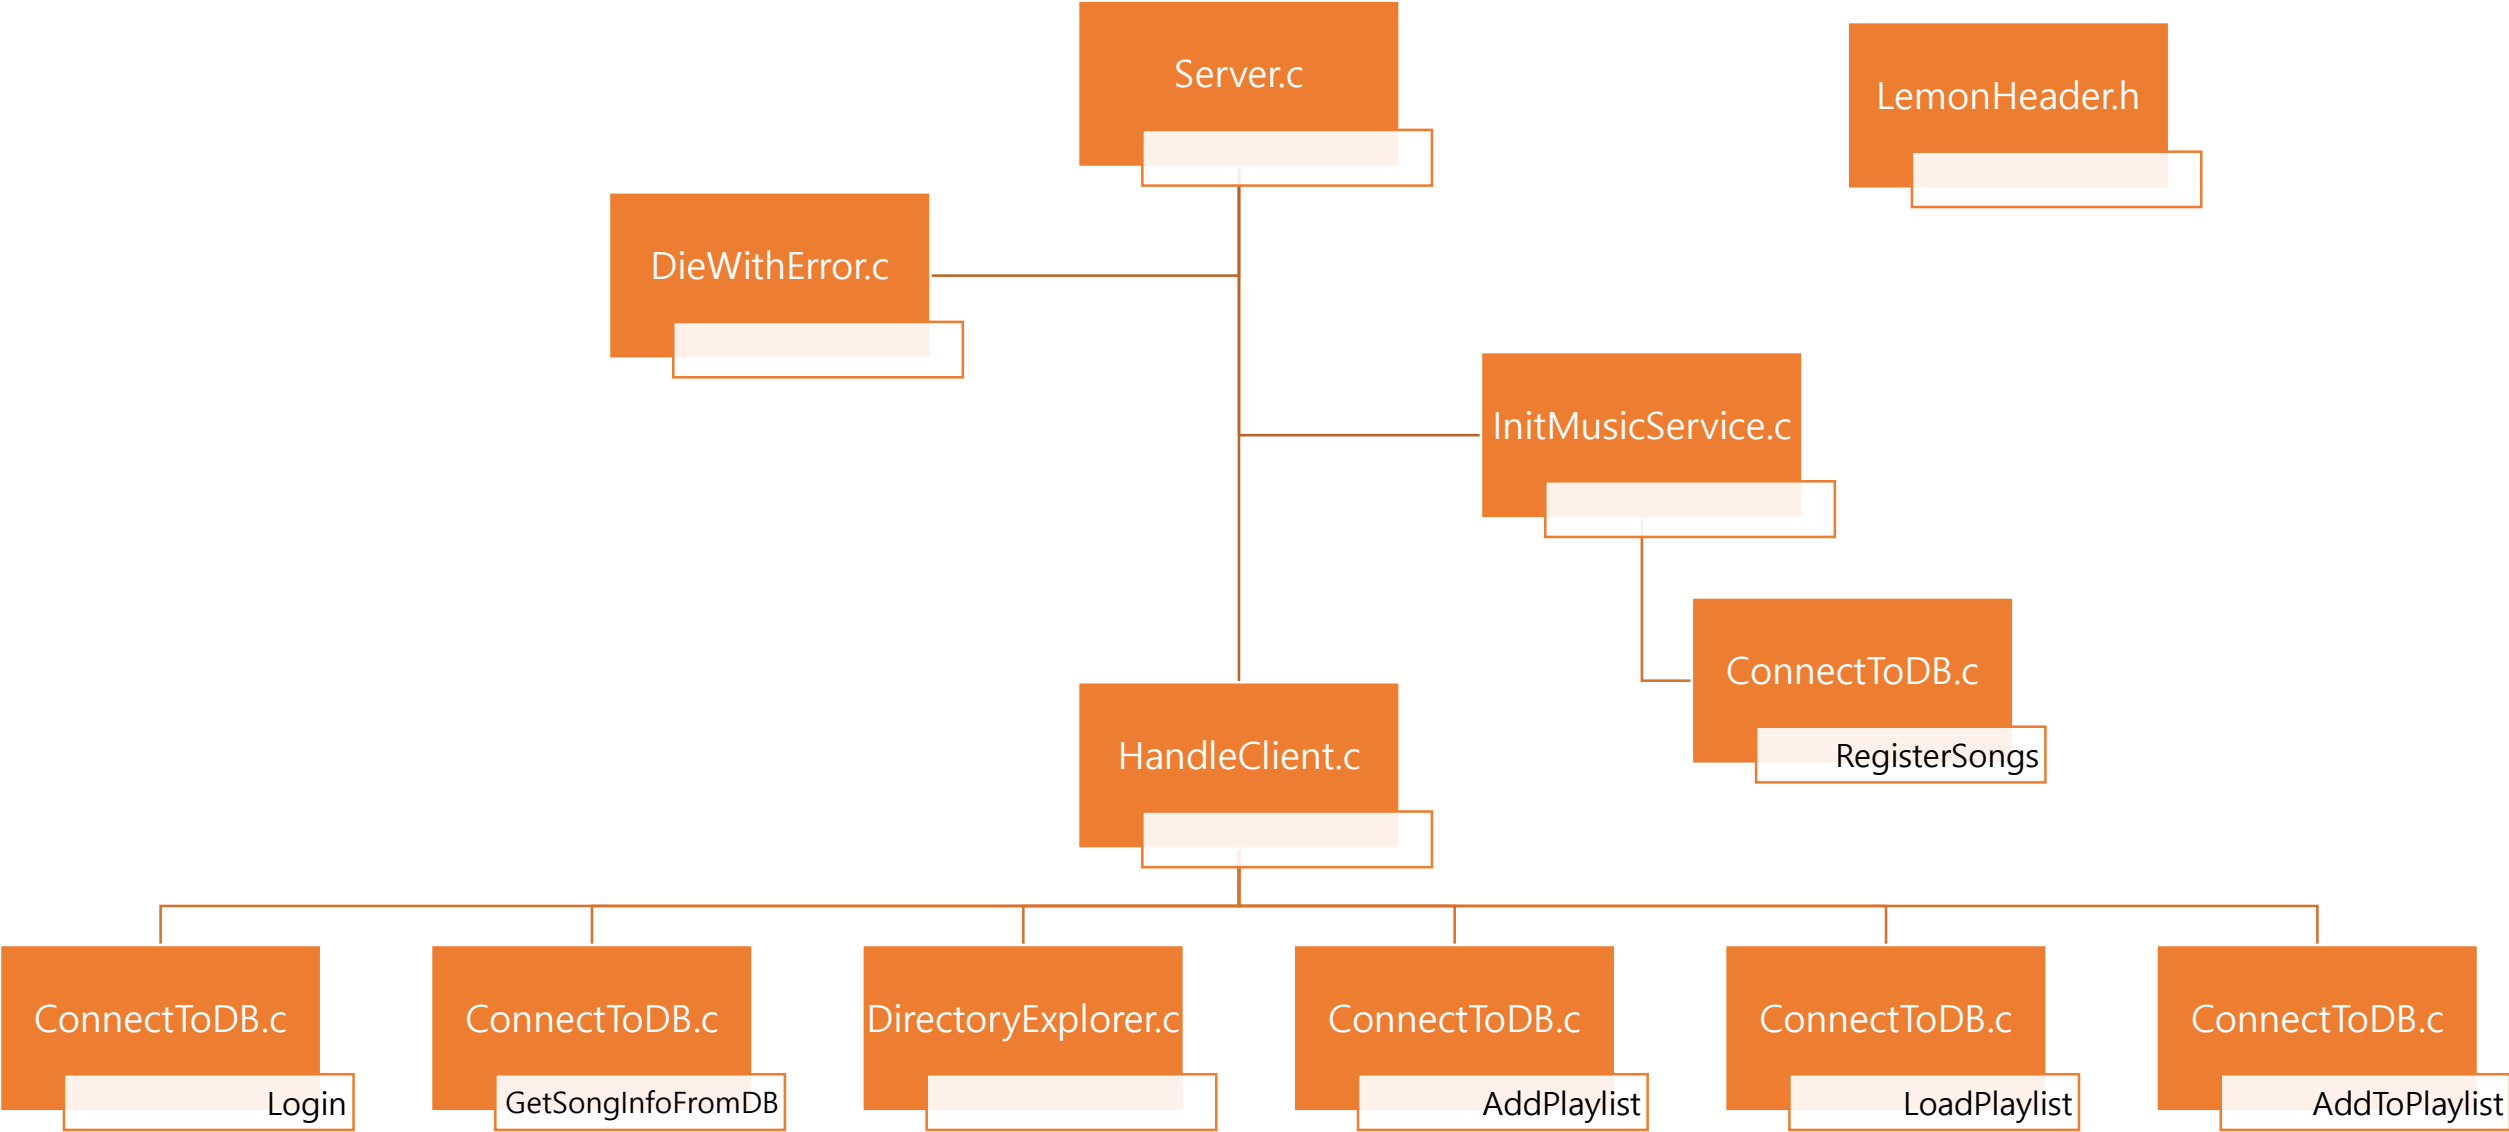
Server.c

LemonHeader.h

DieWithError.c

InitMusicService.c

ConnectToDB.c
RegisterSongs

HandleClient.c

ConnectToDB.c
Login

ConnectToDB.c
GetSongInfoFromDB

DirectoryExplorer.c

ConnectToDB.c
AddPlaylist

ConnectToDB.c
LoadPlaylist

ConnectToDB.c
AddToPlaylist